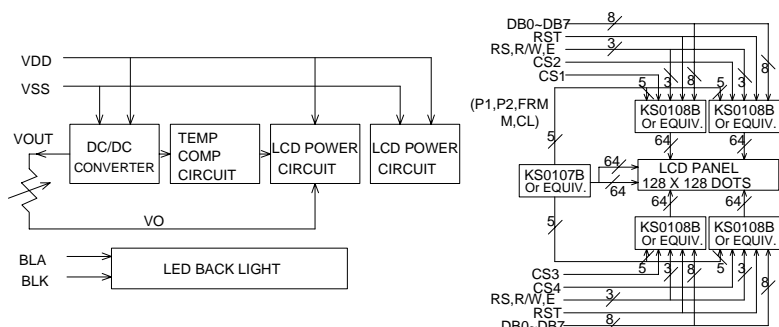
VDD
VSS
VOUT
DC/DC CONVERTER
TEMP COMP CIRCUIT
LCD POWER CIRCUIT
LCD POWER CIRCUIT
VO
BLA
BLK
LED BACK LIGHT

DB0~DB7
8
RST
RS,R/W,E
3
CS2
CS1
5
3
8
5
3
8
(P1,P2,FRM M,CL)
KS0108B Or EQUIV.
KS0108B Or EQUIV.
64
64
5
KS0107B Or EQUIV.
64
64
LCD PANEL 128 X 128 DOTS
64
64
5
KS0108B Or EQUIV.
KS0108B Or EQUIV.
CS3
CS4
5
3
8
5
3
8
RS,R/W,E
3
RST
DB0~DB7
8